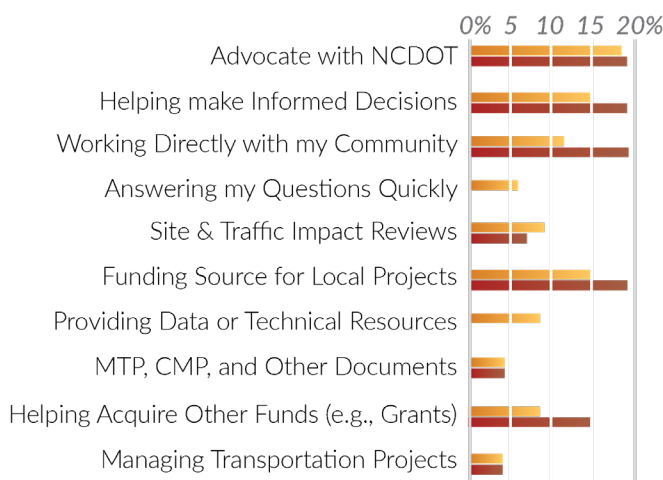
0% 5 10 15 20%

Advocate with NCDOT

Helping make Informed Decisions

Working Directly with my Community

Answering my Questions Quickly

Site & Traffic Impact Reviews

Funding Source for Local Projects

Providing Data or Technical Resources

MTP, CMP, and Other Documents

Helping Acquire Other Funds (e.g., Grants)

Managing Transportation Projects